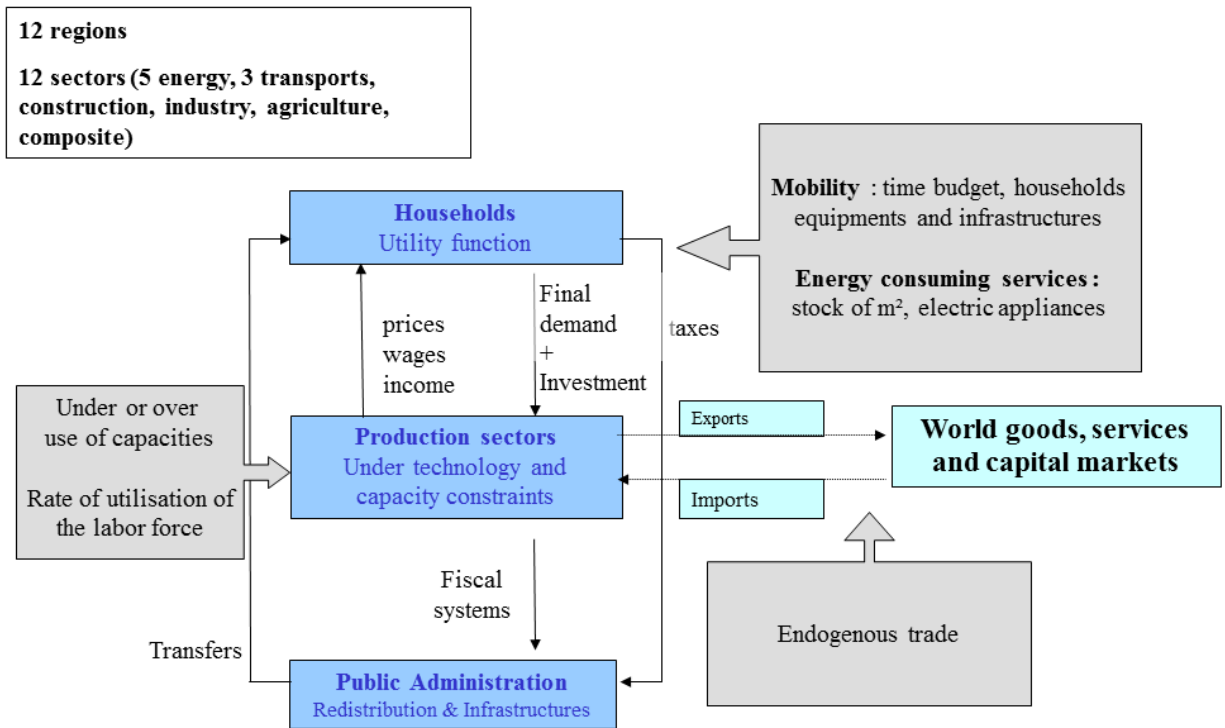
12 regions

12 sectors (5 energy, 3 transports, construction, industry, agriculture, composite)

Mobility : time budget, households equipments and infrastructures

Energy consuming services : stock of m², electric appliances

Households
Utility function

prices
wages
income

Final demand + Investment

taxes

Under or over use of capacities

Rate of utilisation of the labor force

Production sectors
Under technology and capacity constraints

Exports

Imports

World goods, services and capital markets

Fiscal systems

Transfers

Endogenous trade

Public Administration
Redistribution & Infrastructures